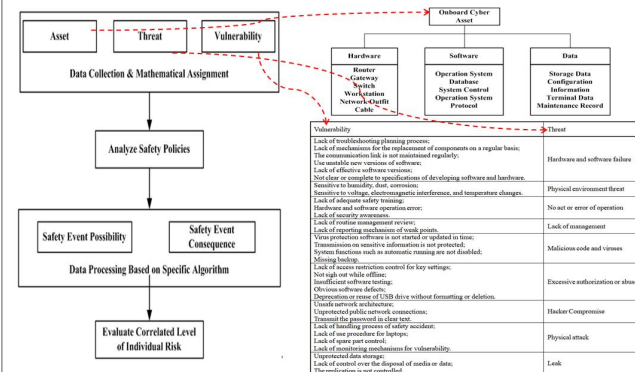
Asset

Threat

Vulnerability

Data Collection & Mathematical Assignment

Analyze Safety Policies

Safety Event Possibility

Safety Event Consequence

Data Processing Based on Specific Algorithm

Evaluate Correlated Level of Individual Risk

Onboard Cyber Asset

Hardware

Router
Gateway
Switch
Workstation
Network Outfit
Cable

Software

Operation System
Database
System Control
Operation System
Protocol

Data

Storage Data
Configuration
Information
Terminal Data
Maintenance Record

| Vulnerability | Threat |
|---|---|
| Lack of troubleshooting planning process; Lack of mechanisms for the replacement of components on a regular basis; The communication link is not maintained regularly; Use unstable new versions of software; Lack of effective software versions; Not clear or complete to specifications of developing software and hardware. | Hardware and software failure |
| Sensitive to humidity, dust, corrosion; Sensitive to voltage, electromagnetic interference, and temperature changes. | Physical environment threat |
| Lack of adequate safety training; Hardware and software operation error; Lack of security awareness. | No act or error of operation |
| Lack of routine management review; Lack of reporting mechanism of weak points. | Lack of management |
| Virus protection software is not started or updated in time; Transmission on sensitive information is not protected; System functions such as automatic running are not disabled; Missing backup. | Malicious code and viruses |
| Lack of access restriction control for key settings; Not sigh out while offline; Insufficient software testing; Obvious software defects; Deprecation or reuse of USB drive without formatting or deletion. | Excessive authorization or abuse |
| Unsafe network architecture; Unprotected public network connections; Transmit the password in clear text. | Hacker Compromise |
| Lack of handling process of safety accident; Lack of use procedure for laptops; Lack of spare part control; Lack of monitoring mechanisms for vulnerability. | Physical attack |
| Unprotected data storage; Lack of control over the disposal of media or data; The replication is not controlled | Leak |